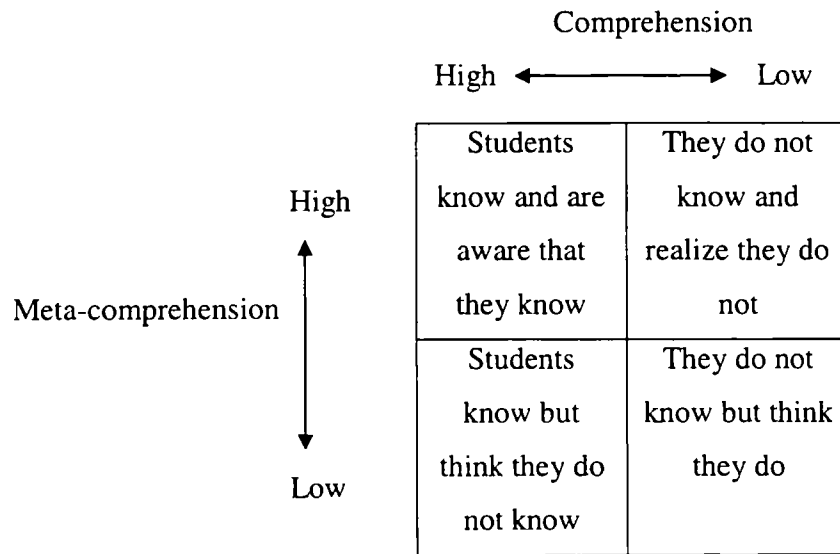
Comprehension

High ⟷ Low

Meta-comprehension

High

Low

| Students know and are aware that they know | They do not know and realize they do not |
|---|---|
| Students know but think they do not know | They do not know but think they do |